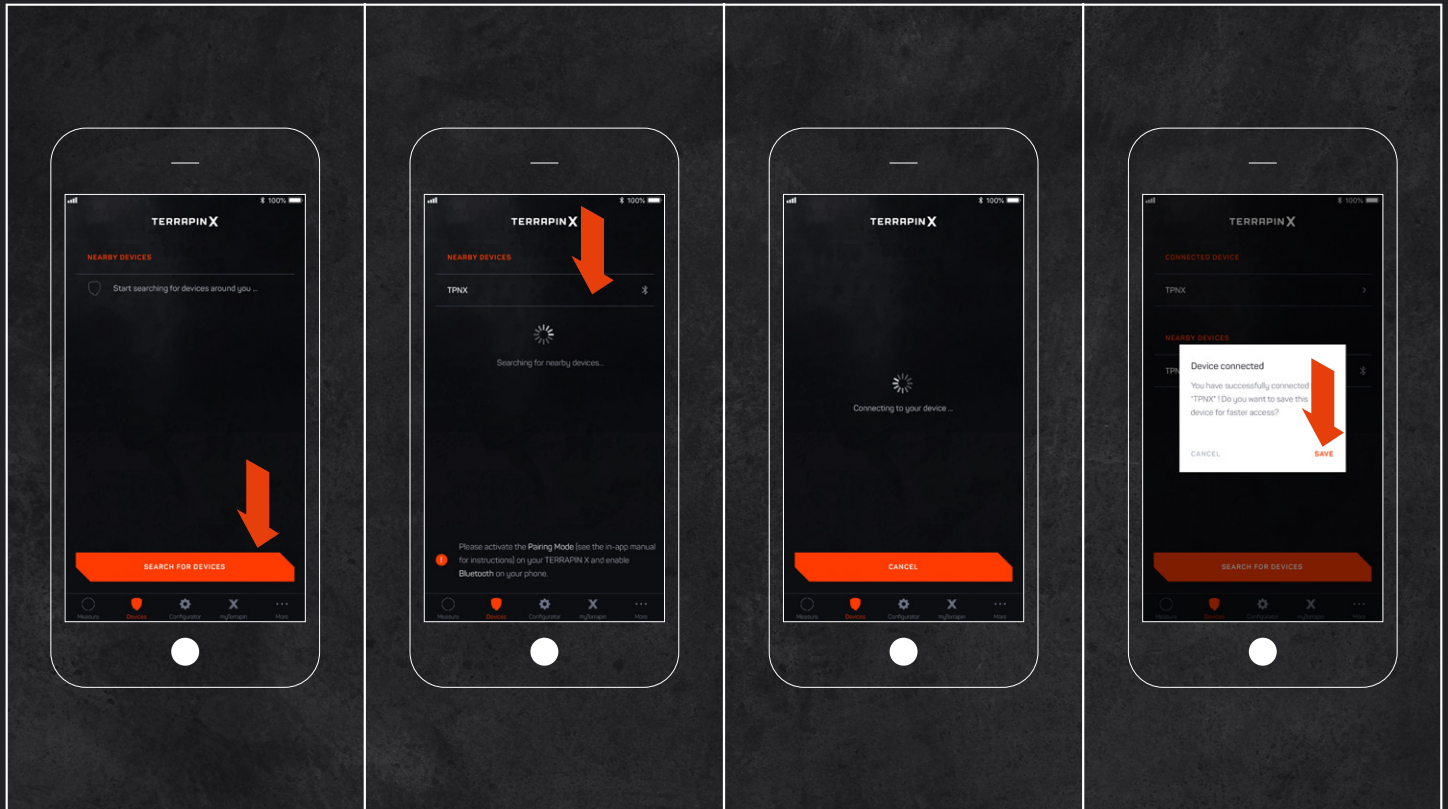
100%

TERRAPIN X

NEARBY DEVICES

Start searching for devices around you ...

SEARCH FOR DEVICES

Measure Devices Configurator myTerrapin More

100%

TERRAPIN X

NEARBY DEVICES

TPNX

Searching for nearby devices...

Please activate the Pairing Mode (see the in-app manual for instructions) on your TERRAPIN X and enable Bluetooth on your phone.

Measure Devices Configurator myTerrapin More

100%

TERRAPIN X

Connecting to your device ...

CANCEL

Measure Devices Configurator myTerrapin More

100%

TERRAPIN X

CONNECTED DEVICE

TPNX

NEARBY DEVICES

TPN

Device connected

You have successfully connected "TPNX" ! Do you want to save this device for faster access?

CANCEL SAVE

SEARCH FOR DEVICES

Measure Devices Configurator myTerrapin More